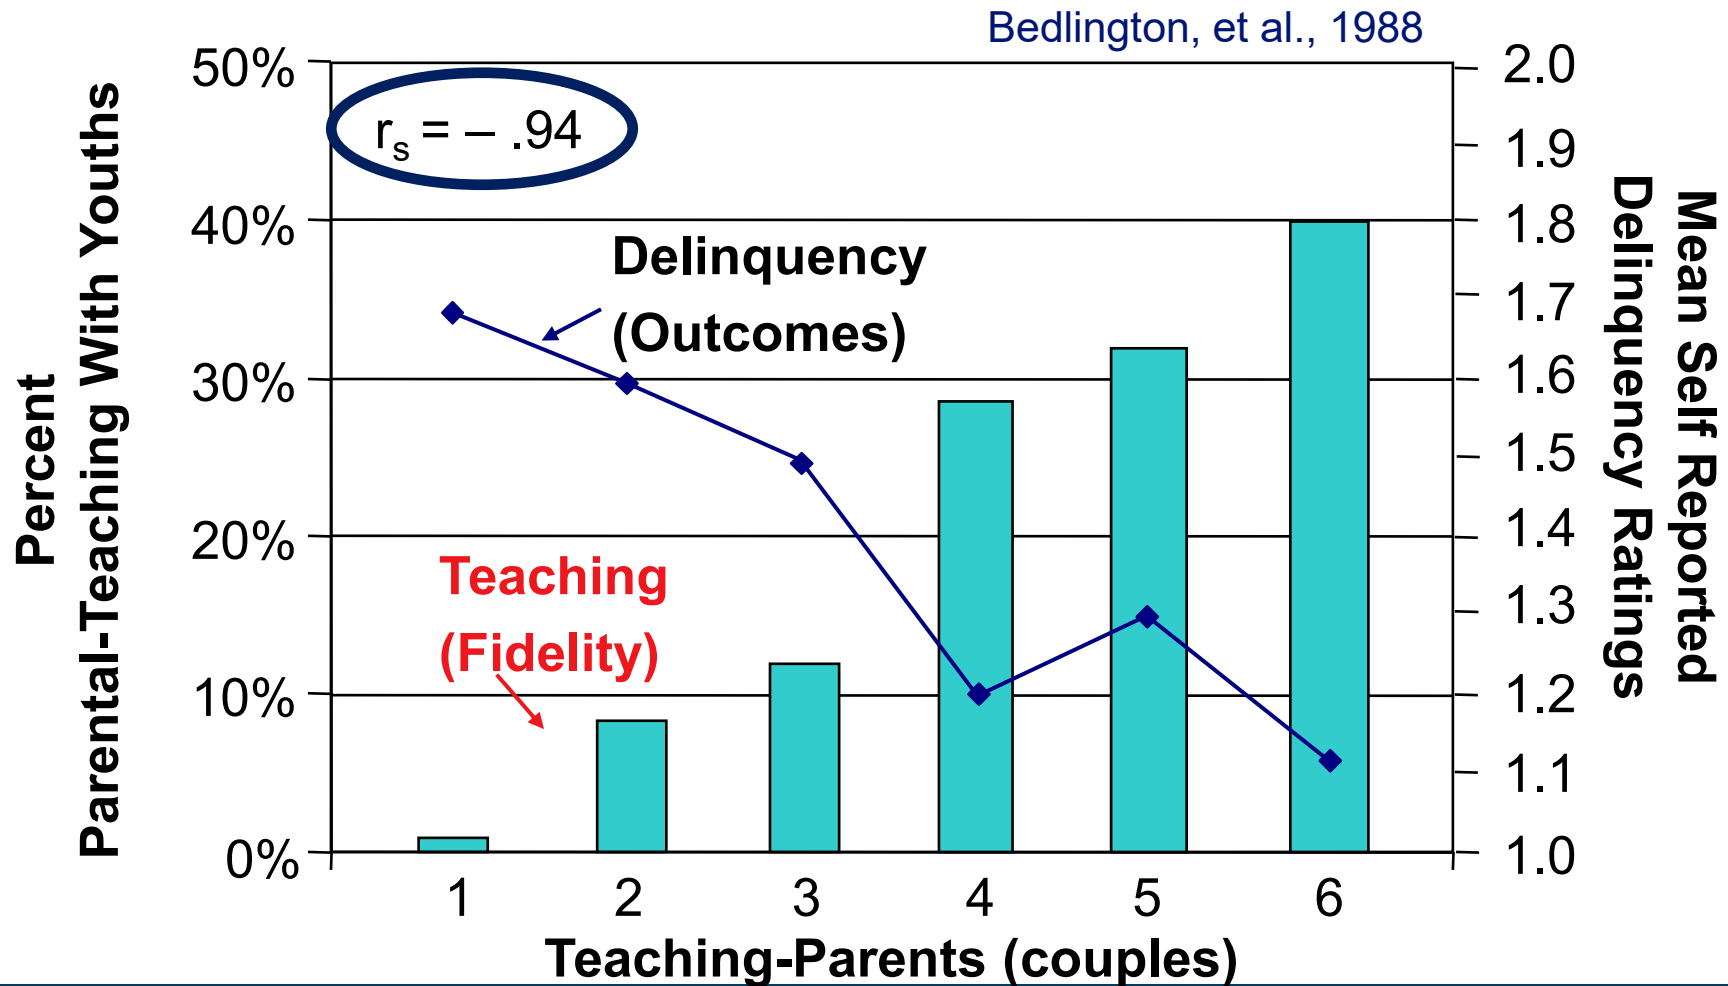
Bedlington, et al., 1988

$r_s = -.94$

Percent
Parental-Teaching With Youths

50%
40%
30%
20%
10%
0%

Delinquency
(Outcomes)

Teaching
(Fidelity)

2.0
1.9
1.8
1.7
1.6
1.5
1.4
1.3
1.2
1.1
1.0

Mean Self Reported
Delinquency Ratings

1
2
3
4
5
6

Teaching-Parents (couples)